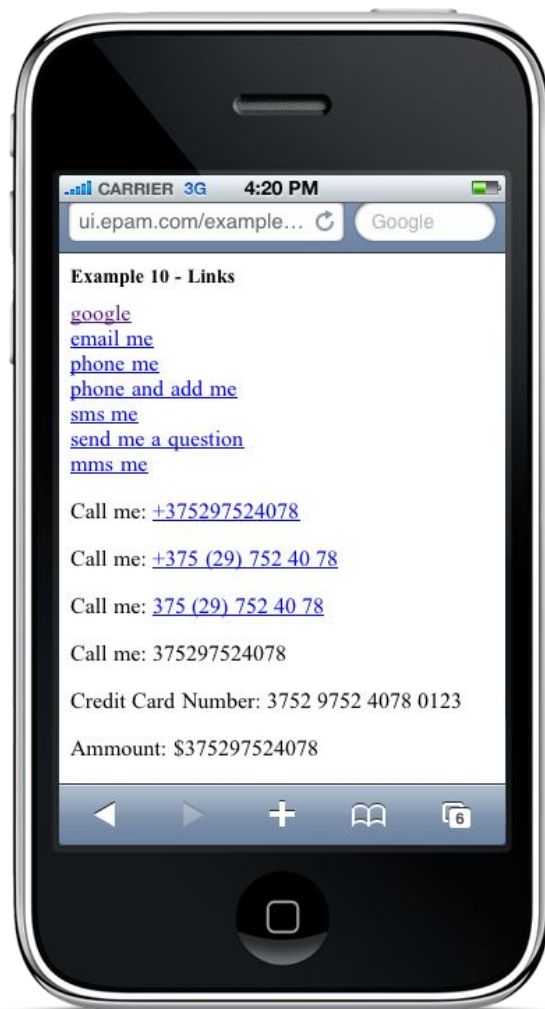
CARRIER 3G 4:20 PM

ui.epam.com/example...

Google

Example 10 - Links

google
email me
phone me
phone and add me
sms me
send me a question
mms me

Call me: +375297524078

Call me: +375 (29) 752 40 78

Call me: 375 (29) 752 40 78

Call me: 375297524078

Credit Card Number: 3752 9752 4078 0123

Ammount: $375297524078

6